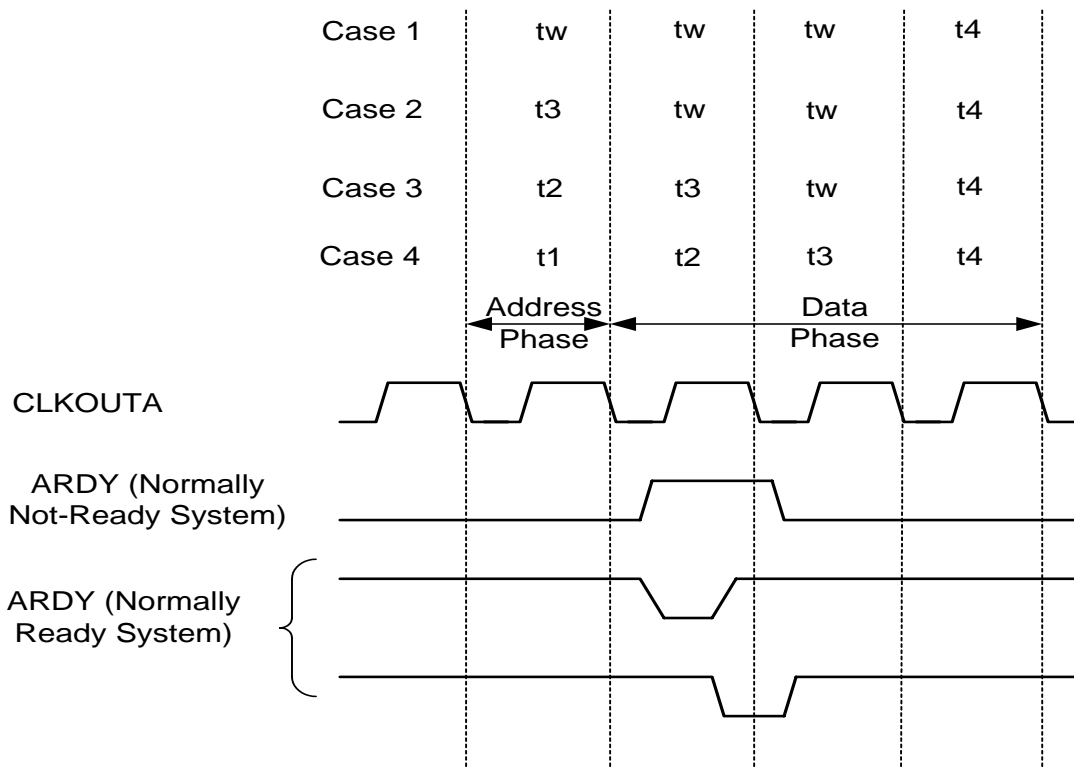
| Case 1 | tw | tw | tw | t4 |
|---|---|---|---|---|
| Case 2 | t3 | tw | tw | t4 |
| Case 3 | t2 | t3 | tw | t4 |
| Case 4 | t1 | t2 | t3 | t4 |

Address Phase

Data Phase

CLKOUTA

ARDY (Normally Not-Ready System)

ARDY (Normally Ready System)